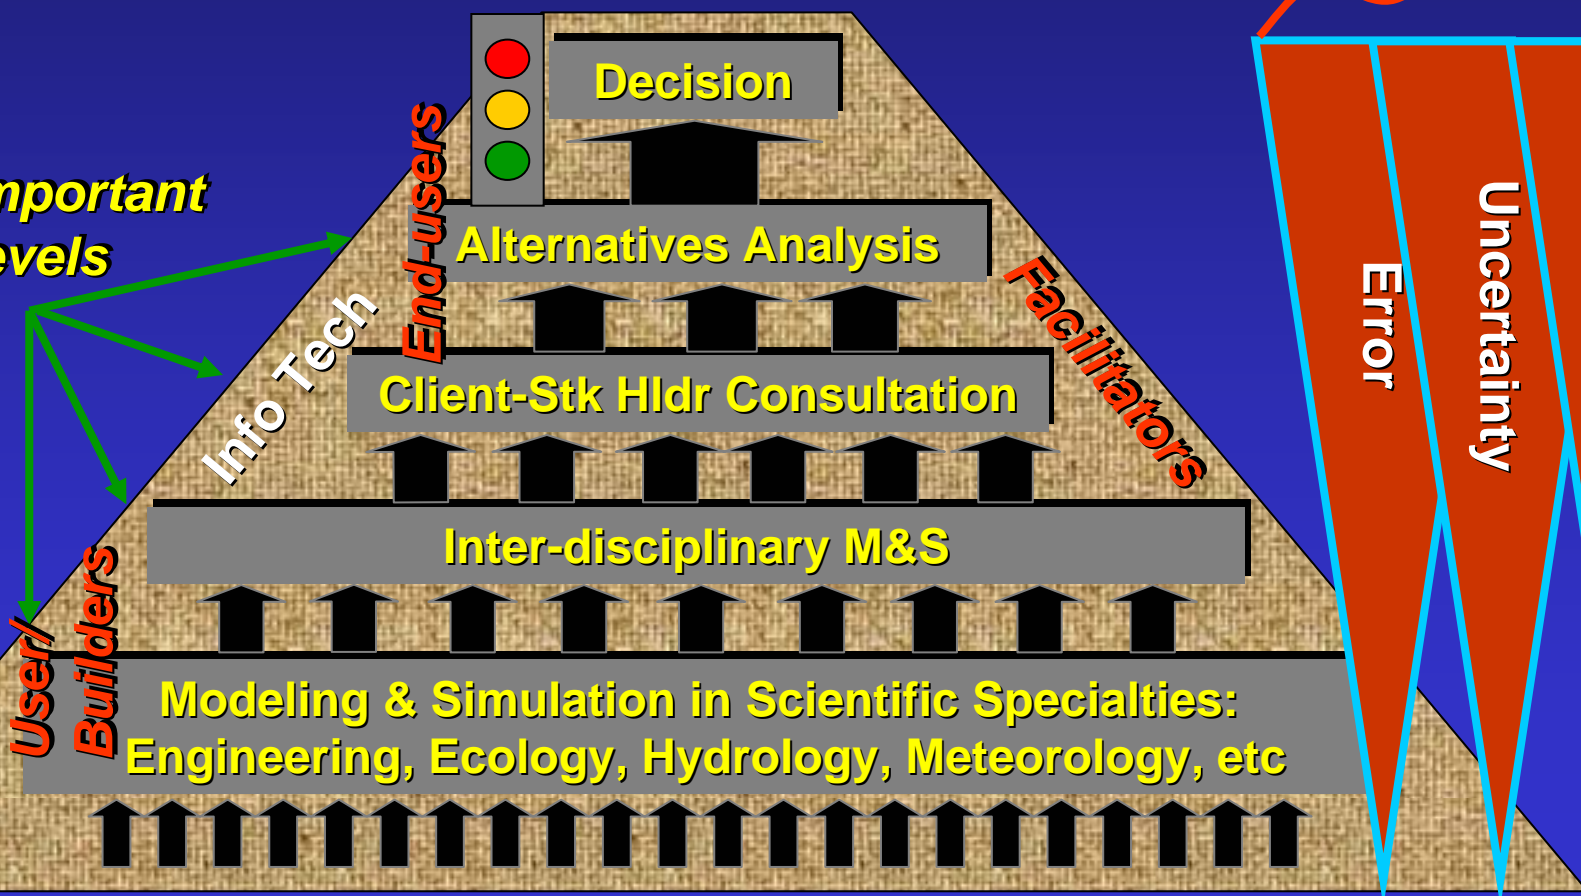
mportant
evels

Decision

End-users

Alternatives Analysis

Info Tech

Facilitators

Client-Stk Hldr Consultation

Inter-disciplinary M&S

User/
Builders

Modeling & Simulation in Scientific Specialties:
Engineering, Ecology, Hydrology, Meteorology, etc

Error

Uncertainty